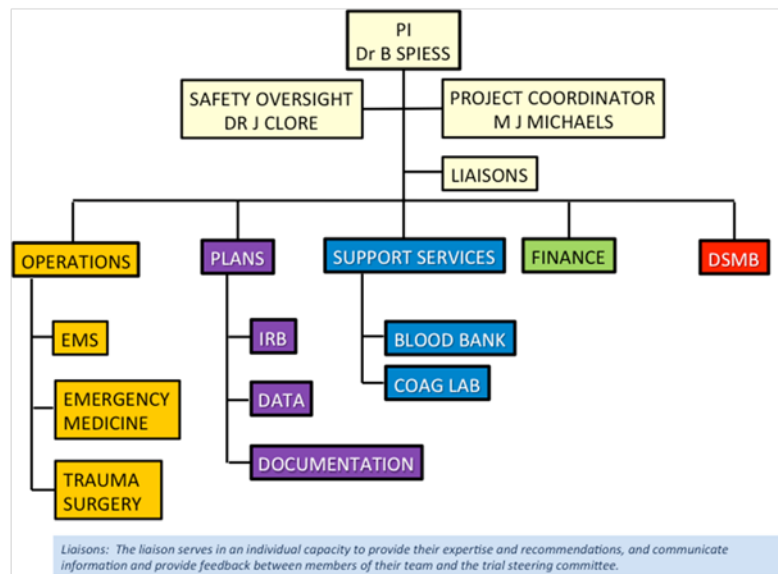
PI
Dr B SPIESS

SAFETY OVERSIGHT
DR J CLORE

PROJECT COORDINATOR
M J MICHAELS

LIAISONS

OPERATIONS

EMS

EMERGENCY MEDICINE

TRAUMA SURGERY

PLANS

IRB

DATA

DOCUMENTATION

SUPPORT SERVICES

BLOOD BANK

COAG LAB

FINANCE

DSMB

Liaisons: The liaison serves in an individual capacity to provide their expertise and recommendations, and communicate information and provide feedback between members of their team and the trial steering committee.